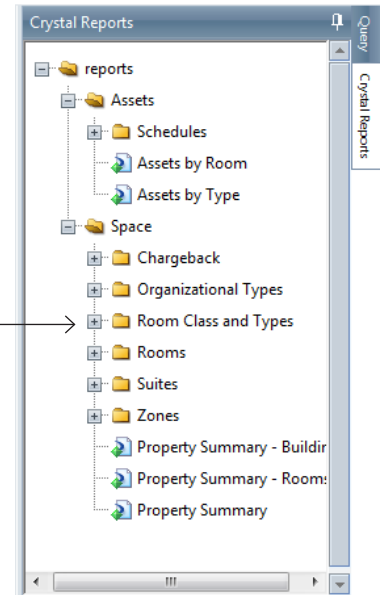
Crystal Reports

Query

Crystal Reports

reports

Assets

Schedules

Assets by Room

Assets by Type

Space

Chargeback

Organizational Types

Room Class and Types

Rooms

Suites

Zones

Property Summary - Buildir

Property Summary - Rooms

Property Summary

III